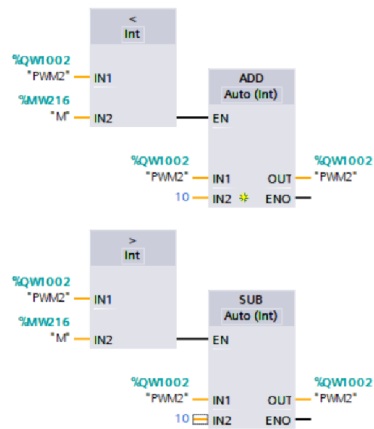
<
Int

%QW1002
"PWM2" IN1

%MW216
"M" IN2

ADD
Auto (Int)

EN

%QW1002
"PWM2" IN1

10 IN2

OUT %QW1002
"PWM2"

ENO

>
Int

%QW1002
"PWM2" IN1

%MW216
"M" IN2

SUB
Auto (Int)

EN

%QW1002
"PWM2" IN1

10 IN2

OUT %QW1002
"PWM2"

ENO